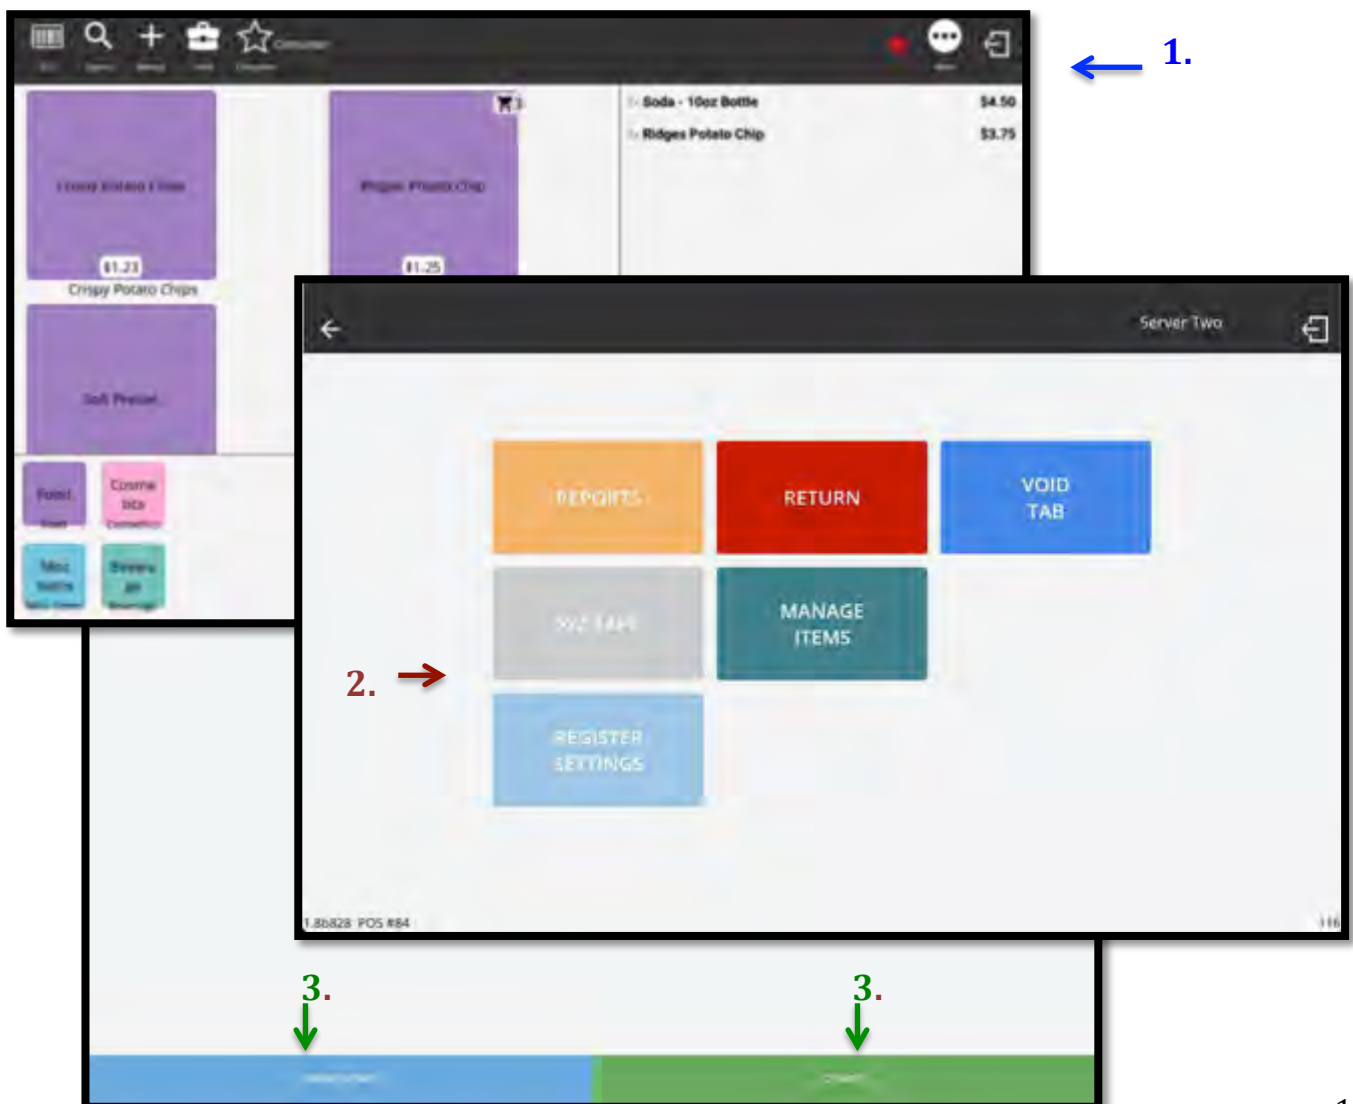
1.

Customer

Soda - 10oz Bottle $4.50
Ridges Potato Chip $3.75

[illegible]
$1.23
Crispy Potato Chips

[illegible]
$1.25

Soft Pretzel

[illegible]

Cosmetics

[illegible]

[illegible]

Server Two

REPORTS
RETURN
VOID TAB
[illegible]
MANAGE ITEMS
REGISTER SETTINGS

2.

1.8b828 POS #84

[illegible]

3.
3.

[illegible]
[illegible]